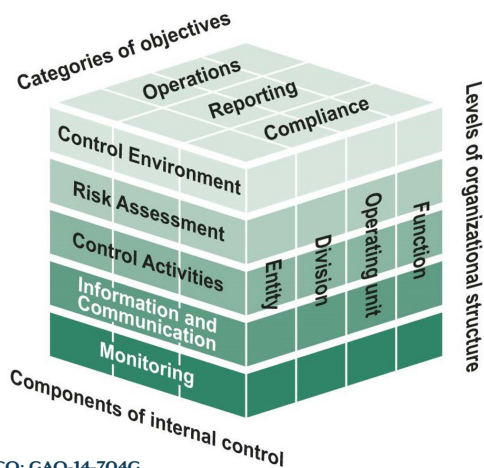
Categories of objectives

Operations

Reporting

Compliance

Levels of organizational structure

Control Environment

Risk Assessment

Control Activities

Information and Communication

Monitoring

Entity

Division

Operating unit

Function

Components of internal control

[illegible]CO: GAO-14-704G